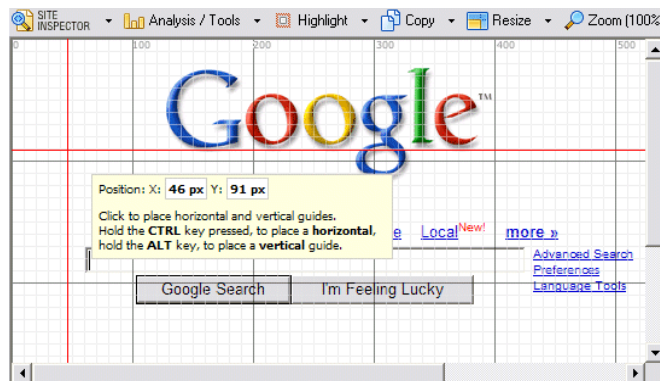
SITE INSPECTOR Analysis / Tools Highlight Copy Resize Zoom (100%

0 100 200 300 400 500

Google™

Position: X: 46 px Y: 91 px

Click to place horizontal and vertical guides.
Hold the **CTRL** key pressed, to place a **horizontal**, hold the **ALT** key, to place a **vertical** guide.

e Local New! more »

Advanced Search
Preferences
Language Tools

Google Search I'm Feeling Lucky